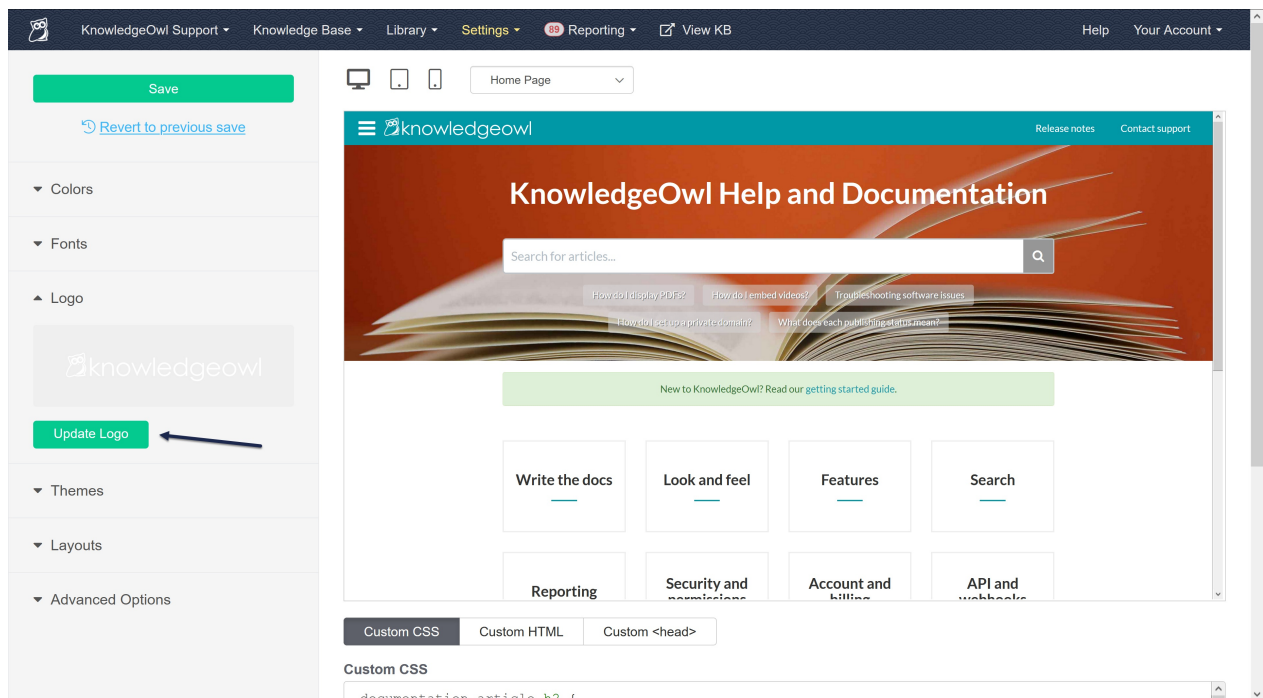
KnowledgeOwl Support ▾ Knowledge Base ▾ Library ▾ Settings ▾ 89 Reporting ▾ View KB Help Your Account ▾

Save

Revert to previous save

Colors

Fonts

Logo

knowledgeowl

Update Logo

Themes

Layouts

Advanced Options

Home Page

knowledgeowl Release notes Contact support

KnowledgeOwl Help and Documentation

Search for articles...

How do I display PDFs? How do I embed videos? Troubleshooting software issues How do I set up a private domain? What does each publishing status mean?

New to KnowledgeOwl? Read our getting started guide.

Write the docs

Look and feel

Features

Search

Reporting

Security and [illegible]

Account and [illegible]

API and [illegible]

Custom CSS Custom HTML Custom <head>

Custom CSS

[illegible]